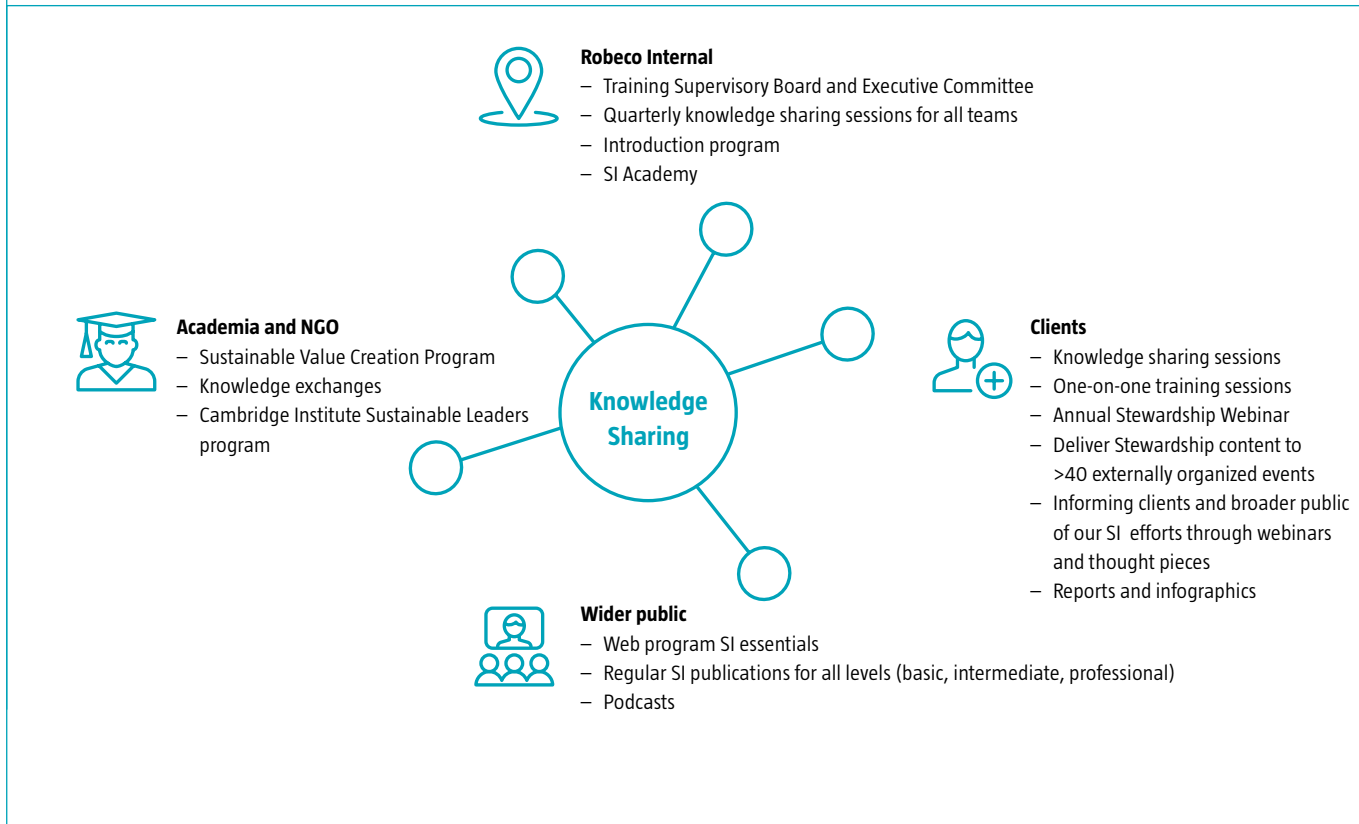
**Robeco Internal**
– Training Supervisory Board and Executive Committee
– Quarterly knowledge sharing sessions for all teams
– Introduction program
– SI Academy

**Academia and NGO**
– Sustainable Value Creation Program
– Knowledge exchanges
– Cambridge Institute Sustainable Leaders program

Knowledge Sharing

**Clients**
– Knowledge sharing sessions
– One-on-one training sessions
– Annual Stewardship Webinar
– Deliver Stewardship content to >40 externally organized events
– Informing clients and broader public of our SI efforts through webinars and thought pieces
– Reports and infographics

**Wider public**
– Web program SI essentials
– Regular SI publications for all levels (basic, intermediate, professional)
– Podcasts